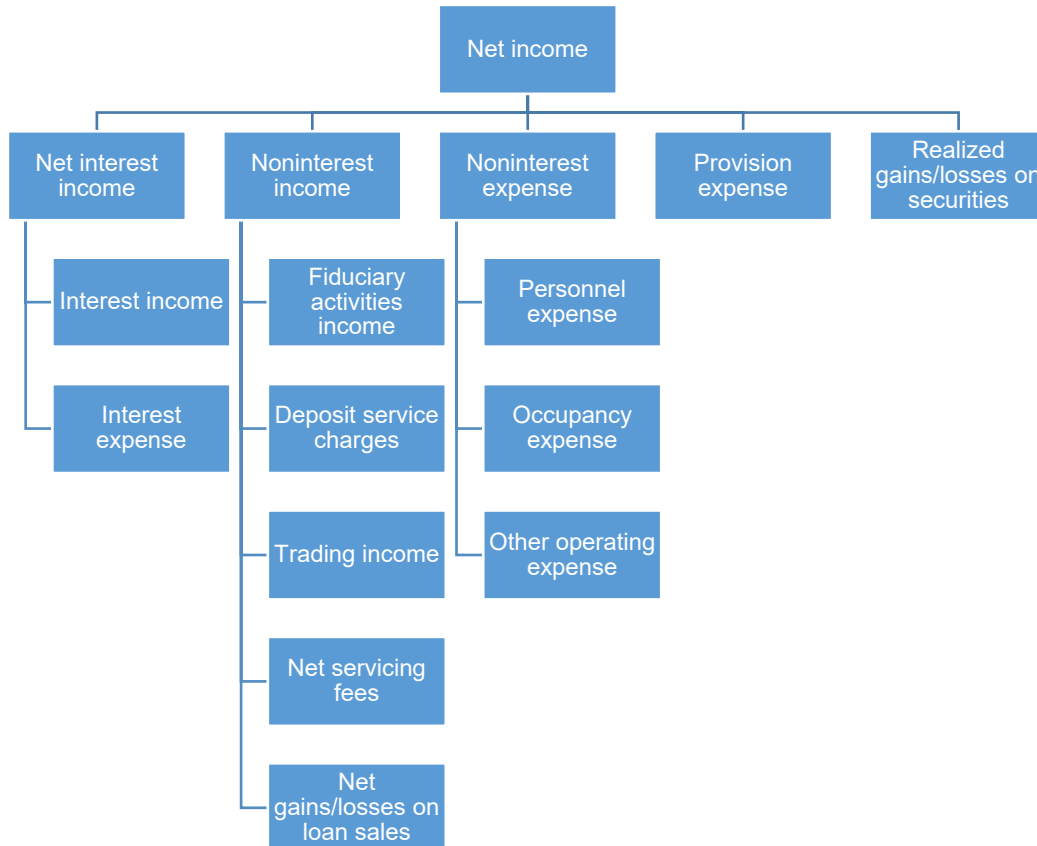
Net income

Net interest income

Noninterest income

Noninterest expense

Provision expense

Realized gains/losses on securities

Interest income

Interest expense

Fiduciary activities income

Deposit service charges

Trading income

Net servicing fees

Net gains/losses on loan sales

Personnel expense

Occupancy expense

Other operating expense